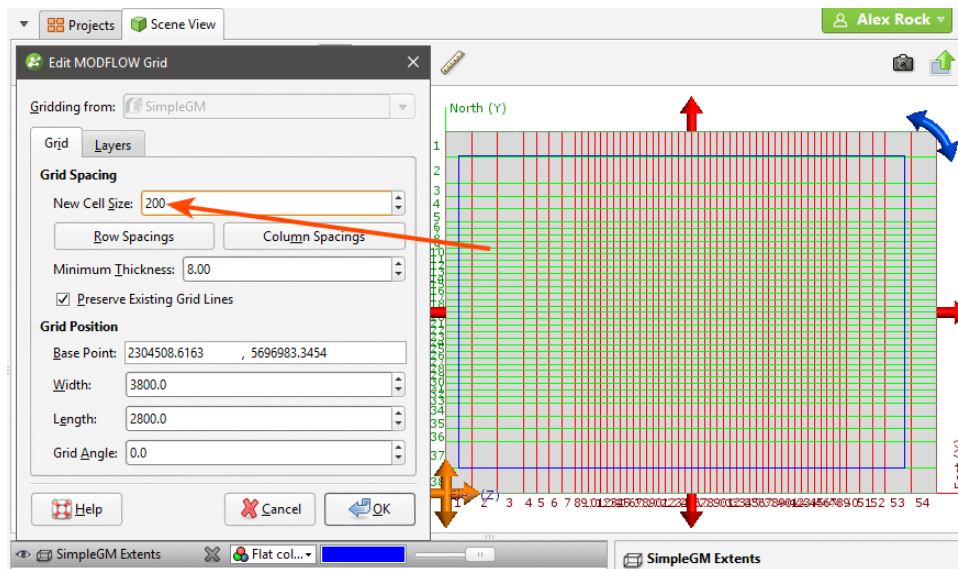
Projects
Scene View
Alex Rock
Edit MODFLOW Grid
Gridding from: SimpleGM
Grid
Layers
Grid Spacing
New Cell Size: 200
Row Spacings
Column Spacings
Minimum Thickness: 8.00
Preserve Existing Grid Lines
Grid Position
Base Point: 2304508.6163 , 5696983.3454
Width: 3800.0
Length: 2800.0
Grid Angle: 0.0
Help
Cancel
OK
North (Y)
1
2
3
4
5
6
7
31
32
33
34
35
36
37
38
Elev (Z)
1 2 3 4 5 6 7 8
51 52 53 54
East (X)
SimpleGM Extents
Flat col...
SimpleGM Extents